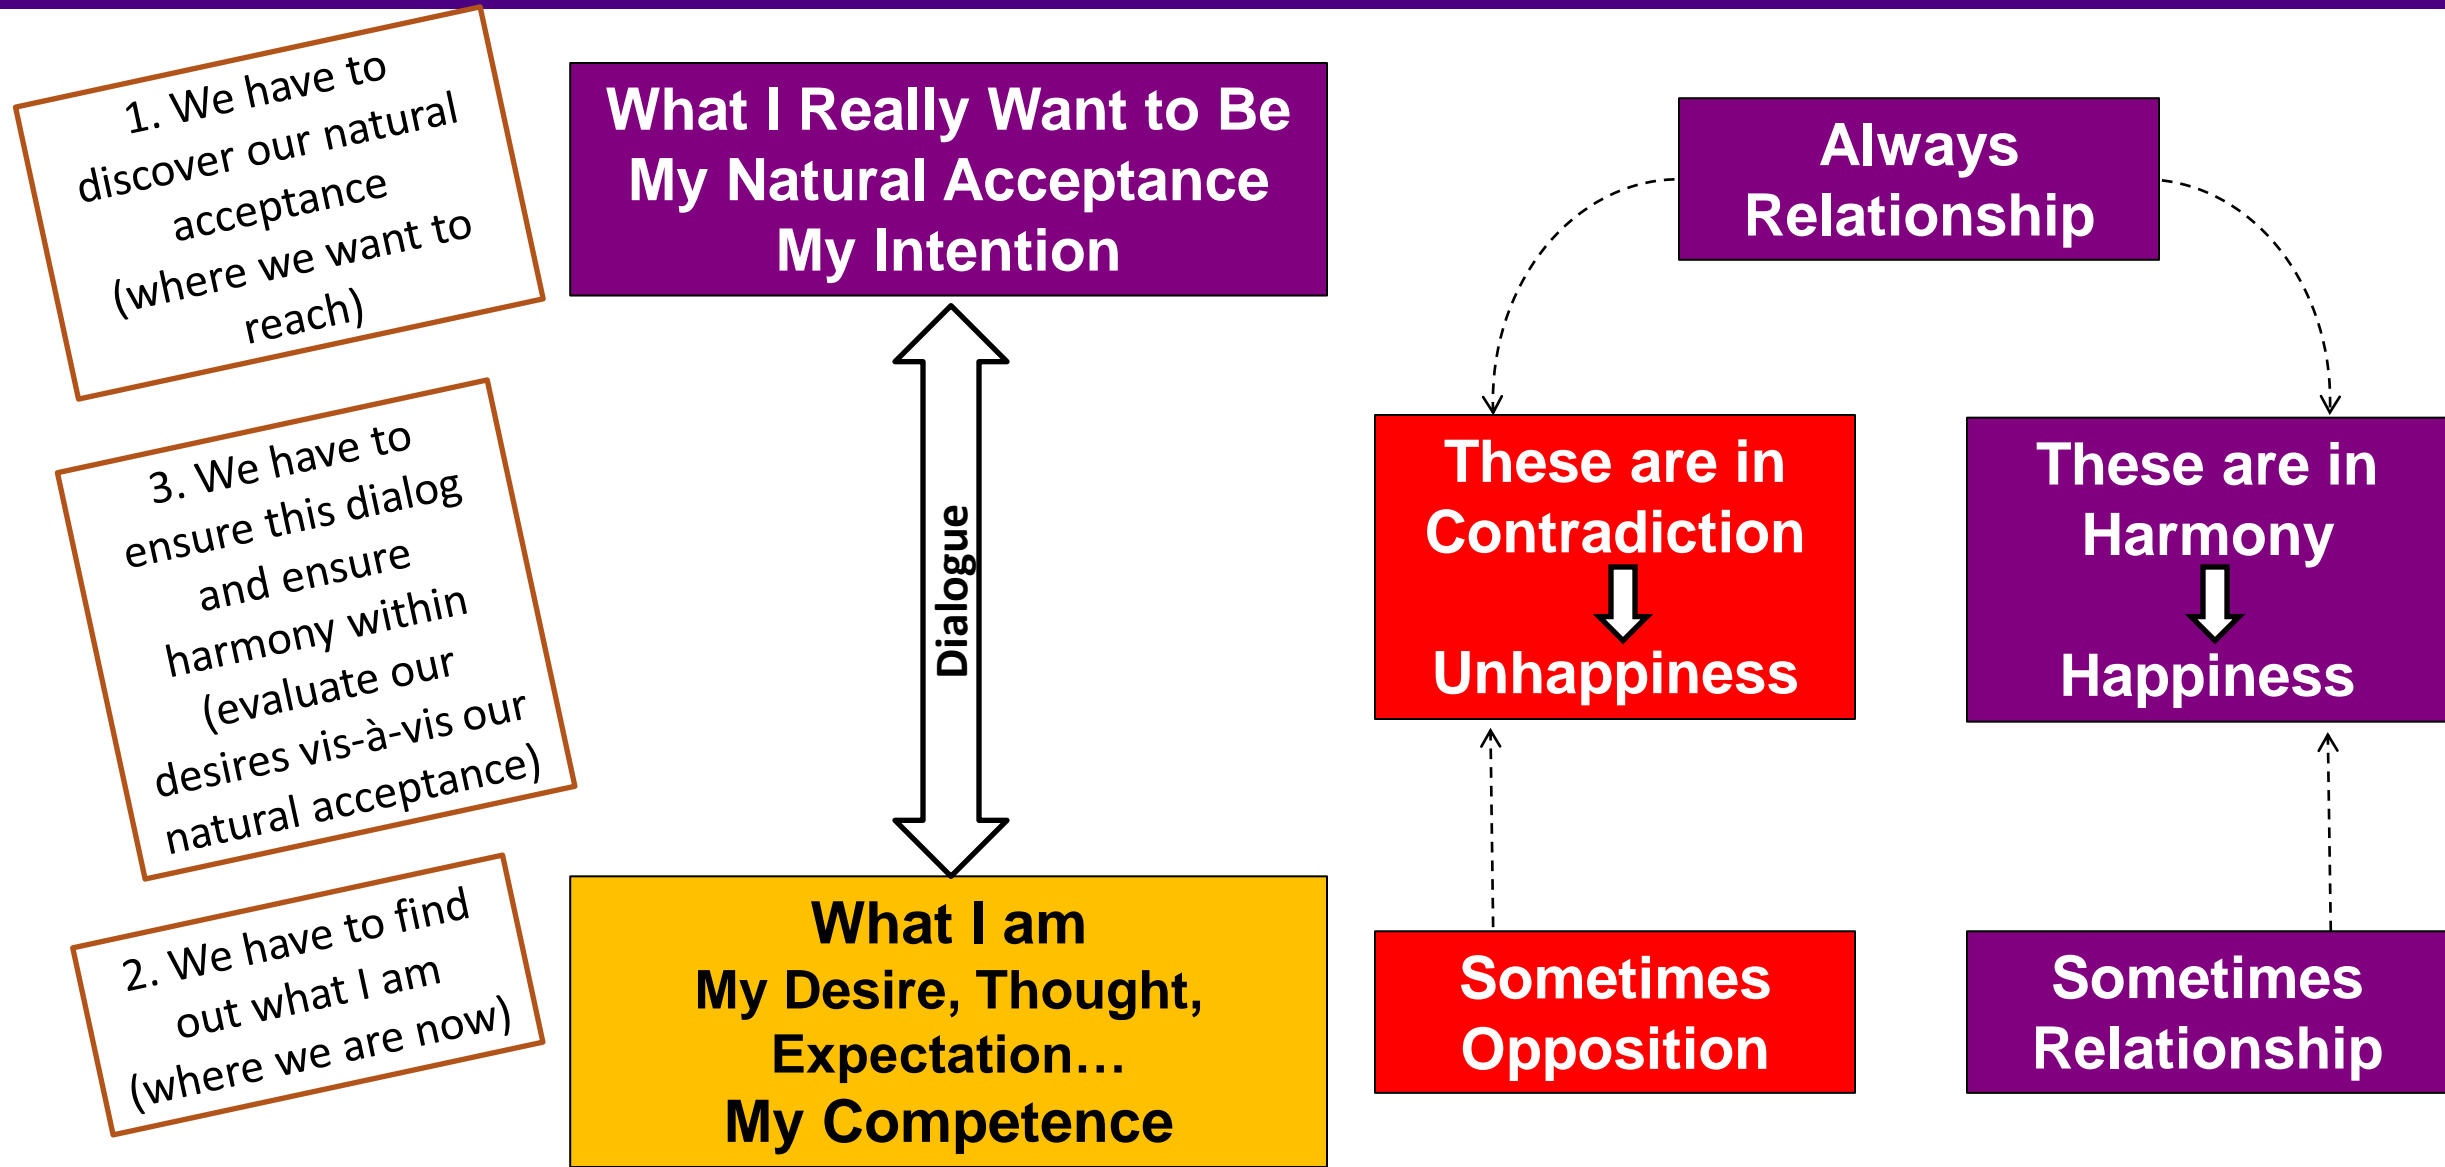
1. We have to discover our natural acceptance (where we want to reach)

What I Really Want to Be
My Natural Acceptance
My Intention

Always Relationship

3. We have to ensure this dialog and ensure harmony within (evaluate our desires vis-à-vis our natural acceptance)

Dialogue

These are in Contradiction
Unhappiness

These are in Harmony
Happiness

2. We have to find out what I am (where we are now)

What I am
My Desire, Thought, Expectation…
My Competence

Sometimes Opposition

Sometimes Relationship